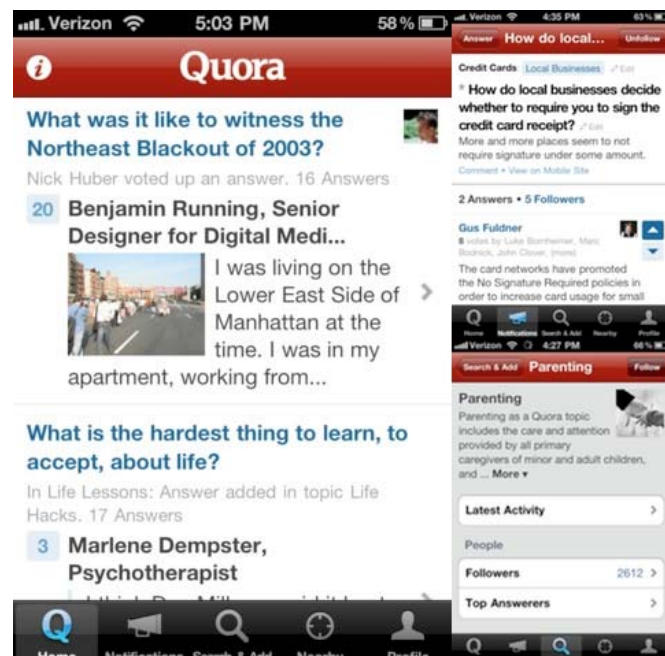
Verizon 5:03 PM 58 %

Quora

What was it like to witness the Northeast Blackout of 2003?

Nick Huber voted up an answer. 16 Answers

20 Benjamin Running, Senior Designer for Digital Medi...

I was living on the Lower East Side of Manhattan at the time. I was in my apartment, working from...

What is the hardest thing to learn, to accept, about life?

In Life Lessons: Answer added in topic Life Hacks. 17 Answers

3 Marlene Dempster, Psychotherapist

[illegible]

Home Notifications Search & Add Nearby Profile

Verizon 4:35 PM 63 %

Answer How do local... Unfollow

Credit Cards Local Businesses Edit

How do local businesses decide whether to require you to sign the credit card receipt? Edit

More and more places seem to not require signature under some amount.

Comment • View on Mobile Site

2 Answers • 5 Followers

Gus Fuldner

8 votes by Luke Bornheimer, Marc Bodnick, John Clover, (more)

The card networks have promoted the No Signature Required policies in order to increase card usage for small

Home Notifications Search & Add Nearby Profile

Verizon 4:27 PM 66 %

Search & Add Parenting Follow

Parenting

Parenting as a Quora topic includes the care and attention provided by all primary caregivers of minor and adult children, and ... More

Latest Activity

People

Followers 2612

Top Answerers